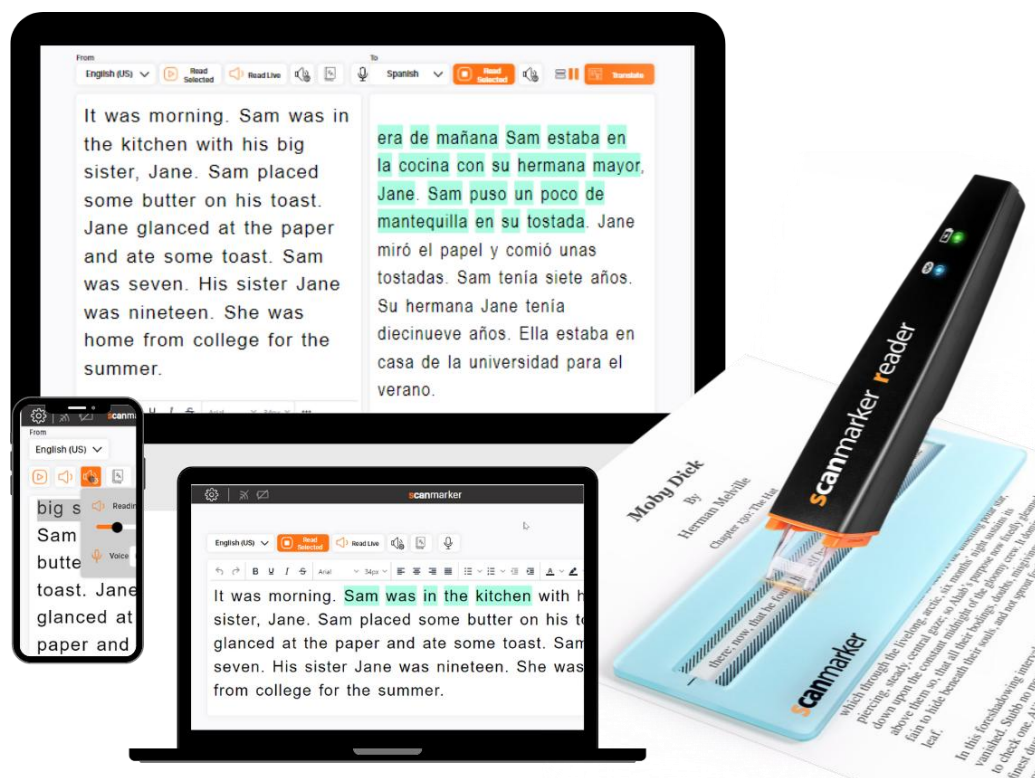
From
English (US)
Read Selected
Read Live
To
Spanish
Read Selected
Translate

It was morning. Sam was in the kitchen with his big sister, Jane. Sam placed some butter on his toast. Jane glanced at the paper and ate some toast. Sam was seven. His sister Jane was nineteen. She was home from college for the summer.

era de mañana Sam estaba en la cocina con su hermana mayor, Jane. Sam puso un poco de mantequilla en su tostada. Jane miró el papel y comió unas tostadas. Sam tenía siete años. Su hermana Jane tenía diecinueve años. Ella estaba en casa de la universidad para el verano.

scanmarker
From
English (US)
big s
Sam
butte
toast. Jane
glanced at
paper and
Readi
Voice

scanmarker
English (US)
Read Selected
Read Live
Arial
34px

It was morning. Sam was in the kitchen with h sister, Jane. Sam placed some butter on his to glanced at the paper and ate some toast. Sam seven. His sister Jane was nineteen. She was from college for the summer.

scanmarker reader

Moby Dick
By
Herman Melville
Chapter 130: The Hat

scanmarker